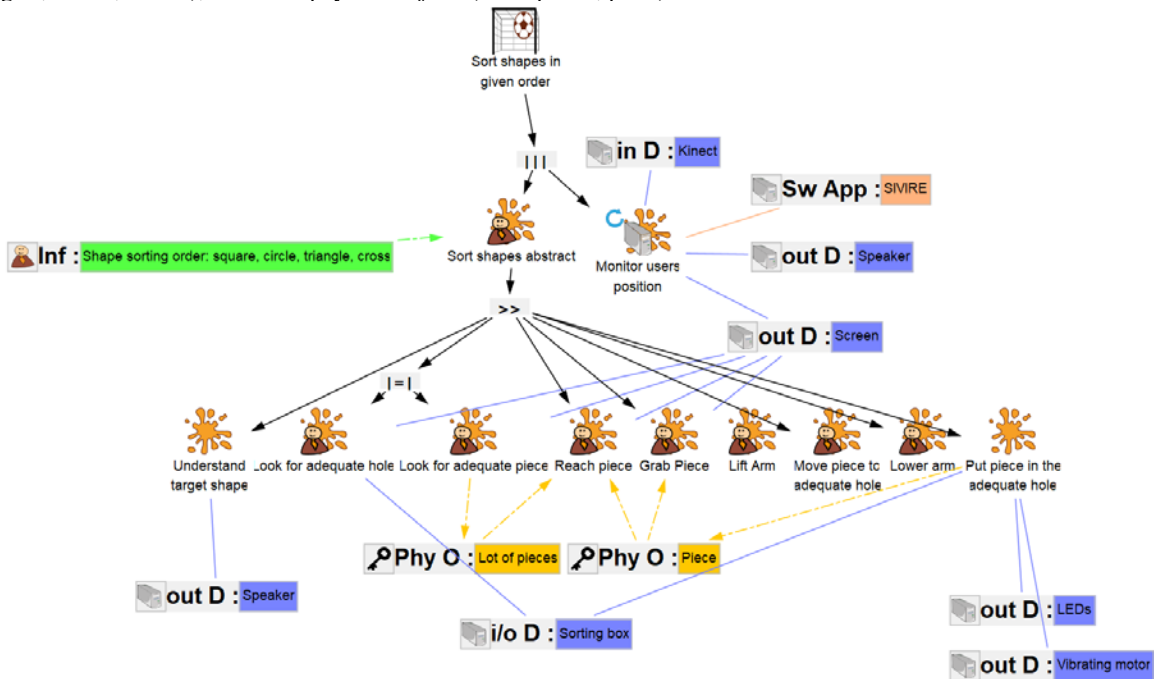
Sort shapes in given order

|||

in D : Kinect

Sw App : SIVIRE

Inf : Shape sorting order: square, circle, triangle, cross

Sort shapes abstract

Monitor users position

out D : Speaker

>>

out D : Screen

|=|

Understand target shape

Look for adequate hole

Look for adequate piece

Reach piece

Grab Piece

Lift Arm

Move piece to adequate hole

Lower arm

Put piece in the adequate hole

Phy O : Lot of pieces

Phy O : Piece

out D : Speaker

i/o D : Sorting box

out D : LEDs

out D : Vibrating motor